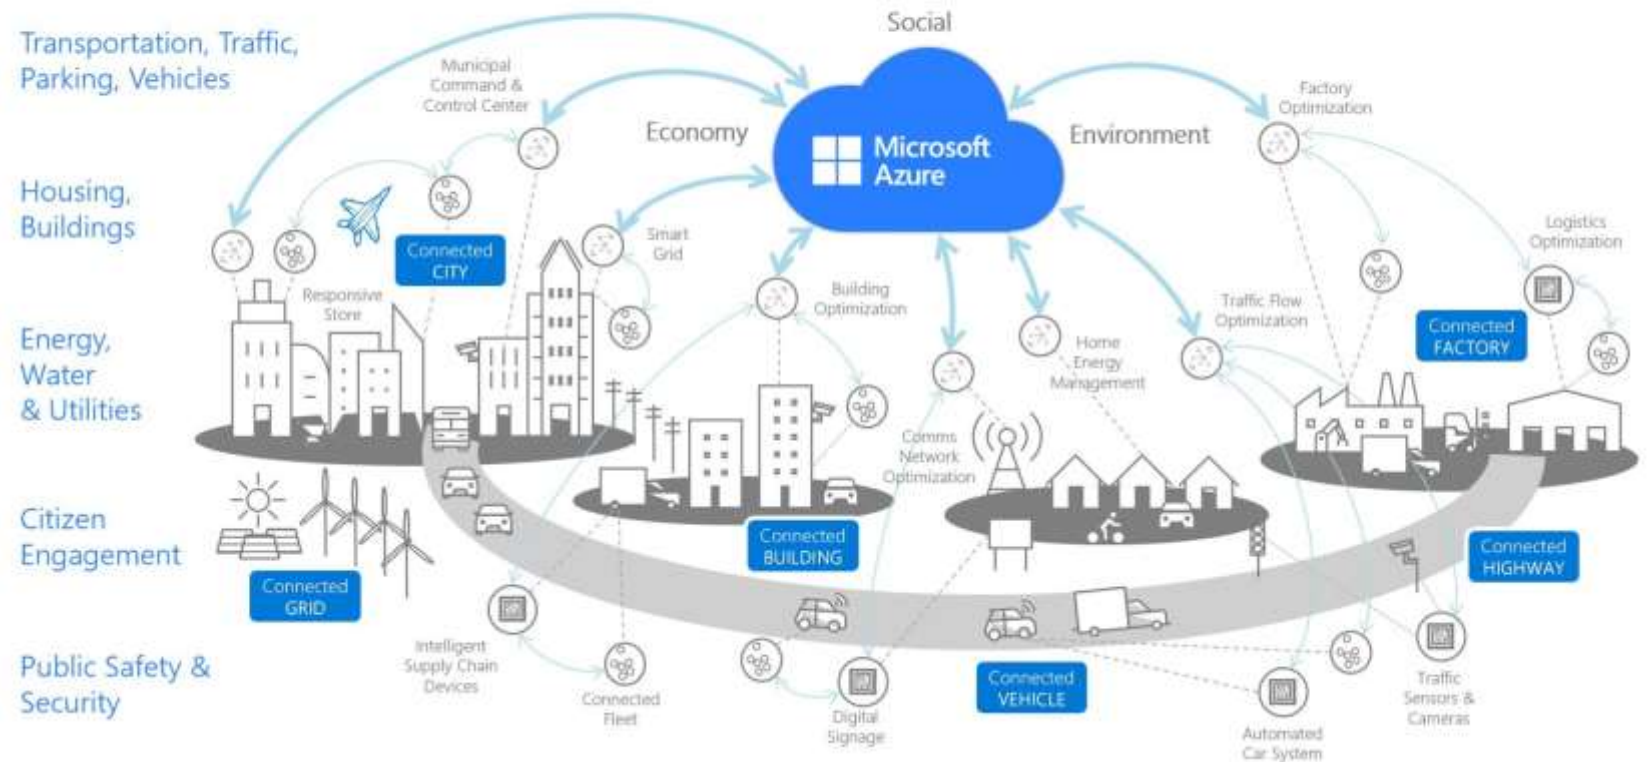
Transportation, Traffic, Parking, Vehicles

Housing, Buildings

Energy, Water & Utilities

Citizen Engagement

Public Safety & Security

Social

Municipal Command & Control Center

Economy

Microsoft Azure

Environment

Factory Optimization

Connected CITY

Responsive Store

Smart Grid

Building Optimization

Home Energy Management

Traffic Flow Optimization

Logistics Optimization

Connected FACTORY

Comms Network Optimization

Connected BUILDING

Connected GRID

Connected HIGHWAY

Intelligent Supply Chain Devices

Connected Fleet

Digital Signage

Connected VEHICLE

Automated Car System

Traffic Sensors & Cameras